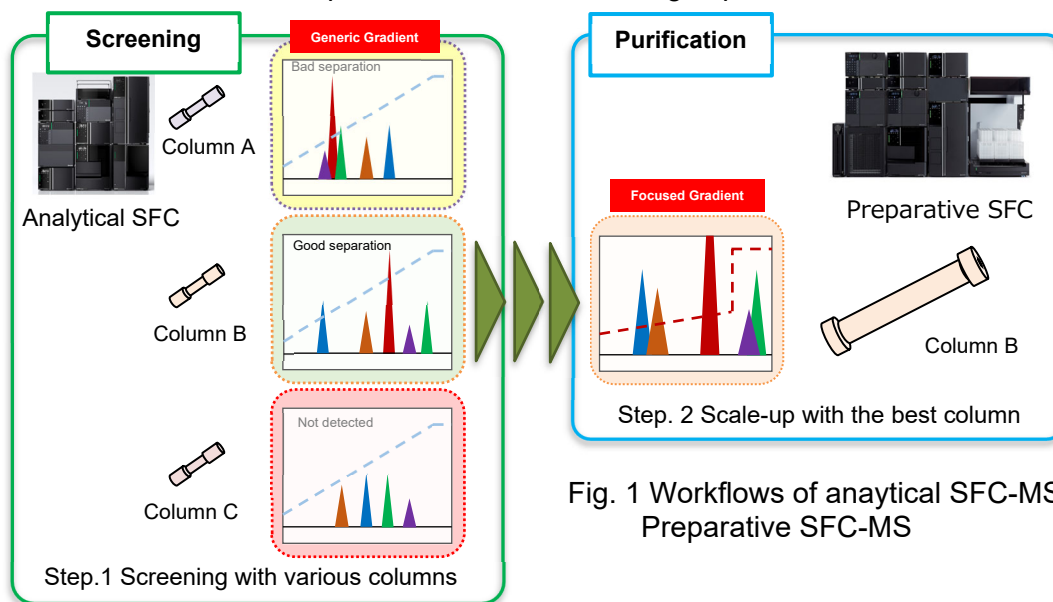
Screening

Generic Gradient

Bad separation

Column A

Analytical SFC

Good separation

Column B

Not detected

Column C

Step.1 Screening with various columns

Purification

Focused Gradient

Preparative SFC

Column B

Step. 2 Scale-up with the best column

Fig. 1 Workflows of anaytical SFC-MS
Preparative SFC-MS